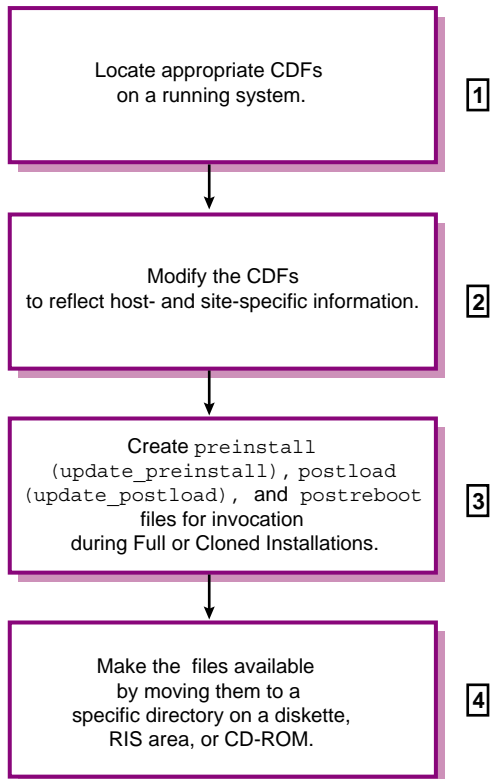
Locate appropriate CDFs on a running system.

1

Modify the CDFs to reflect host- and site-specific information.

2

Create preinstall (update_preinstall), postload (update_postload), and postreboot files for invocation during Full or Cloned Installations.

3

Make the files available by moving them to a specific directory on a diskette, RIS area, or CD-ROM.

4